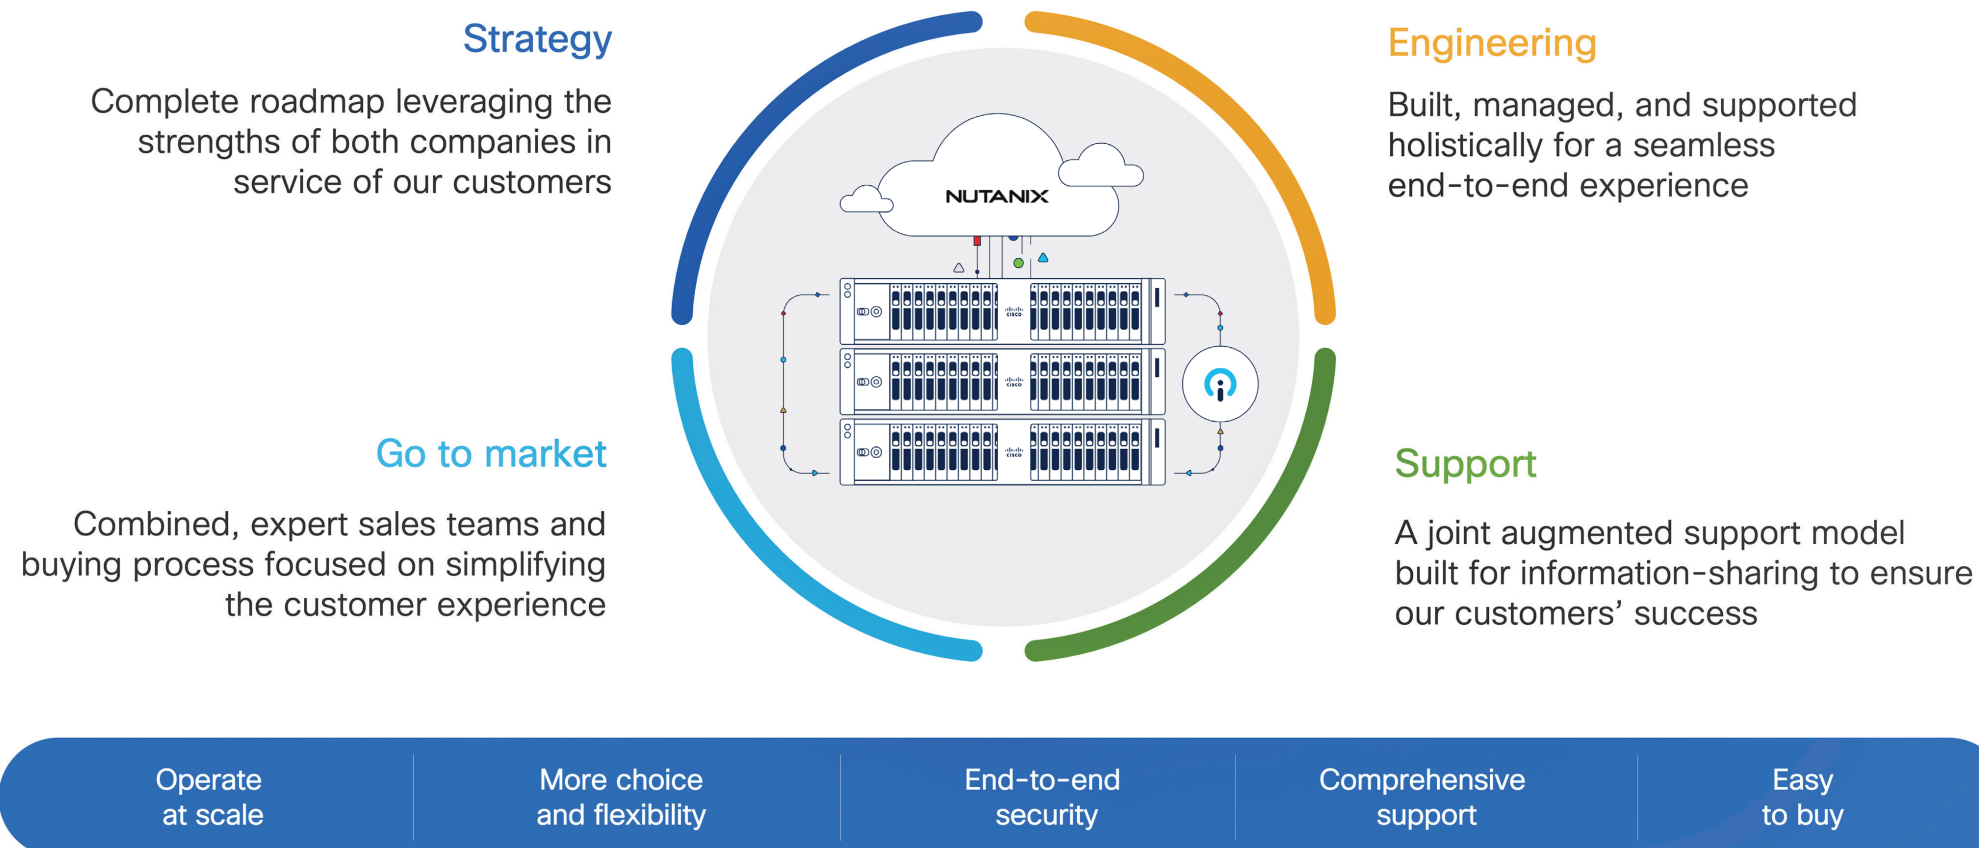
Strategy

Complete roadmap leveraging the strengths of both companies in service of our customers

Engineering

Built, managed, and supported holistically for a seamless end-to-end experience

NUTANIX

Go to market

Combined, expert sales teams and buying process focused on simplifying the customer experience

Support

A joint augmented support model built for information-sharing to ensure our customers' success

Operate at scale

More choice and flexibility

End-to-end security

Comprehensive support

Easy to buy